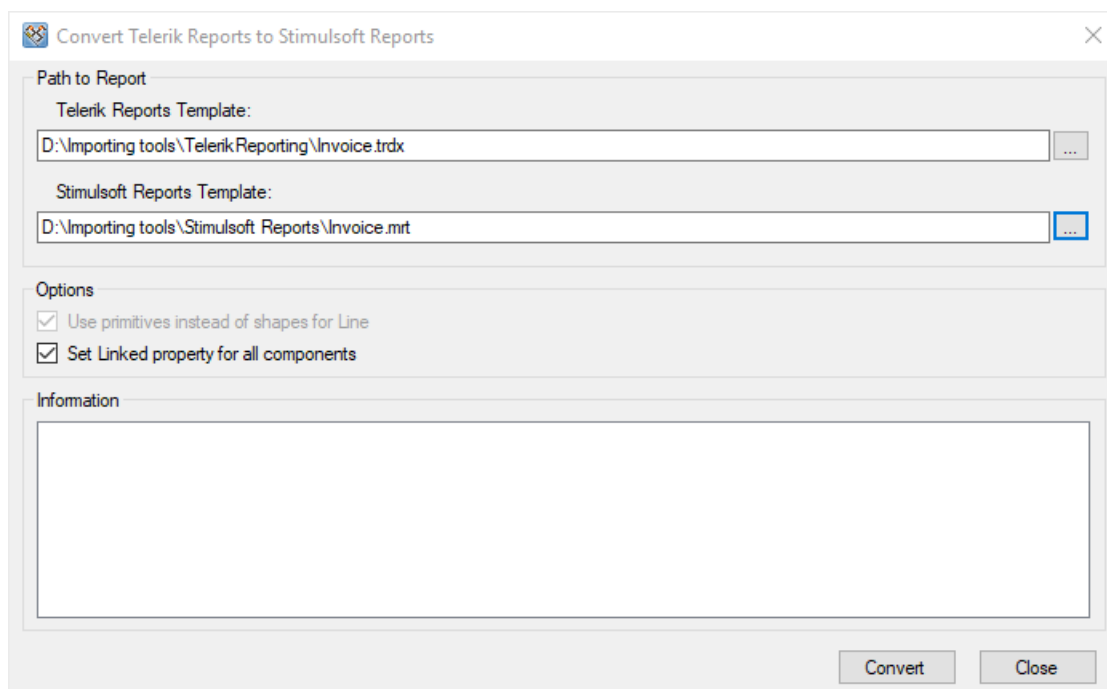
Convert Telerik Reports to Stimulsoft Reports

Path to Report

Telerik Reports Template:

D:\Importing tools\TelerikReporting\Invoice.trdx

...

Stimulsoft Reports Template:

D:\Importing tools\Stimulsoft Reports\Invoice.mrt

...

Options

Use primitives instead of shapes for Line

Set Linked property for all components

Information

Convert

Close